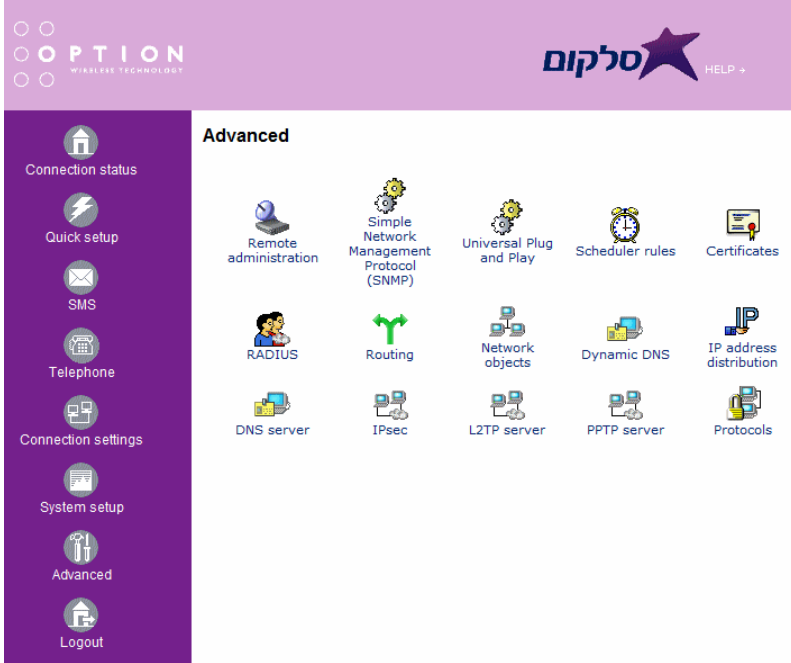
OPTION
WIRELESS TECHNOLOGY

סלקום

HELP →

Connection status

Quick setup

SMS

Telephone

Connection settings

System setup

Advanced

Logout

Advanced

Remote administration

Simple Network Management Protocol (SNMP)

Universal Plug and Play

Scheduler rules

Certificates

RADIUS

Routing

Network objects

Dynamic DNS

IP

IP address distribution

DNS server

IPsec

L2TP server

PPTP server

Protocols